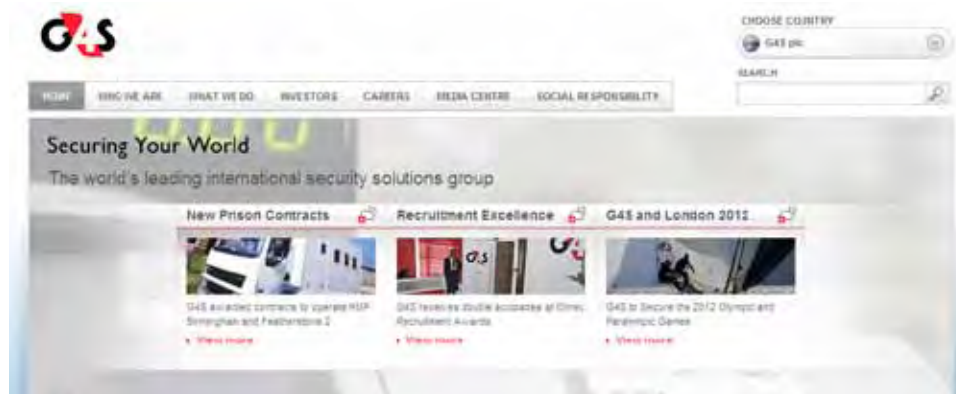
G4S

CHOOSE COUNTRY

G4S plc

SEARCH

HOME WHO WE ARE WHAT WE DO INVESTORS CAREERS MEDIA CENTRE SOCIAL RESPONSIBILITY

Securing Your World

The world's leading international security solutions group

New Prison Contracts

G4S awarded contracts to operate HMP Birmingham and Featherstone 2

View more

Recruitment Excellence

G4S receives double accolades at Onrec Recruitment Awards

View more

G4S and London 2012

G4S to Secure the 2012 Olympic and Paralympic Games

View more